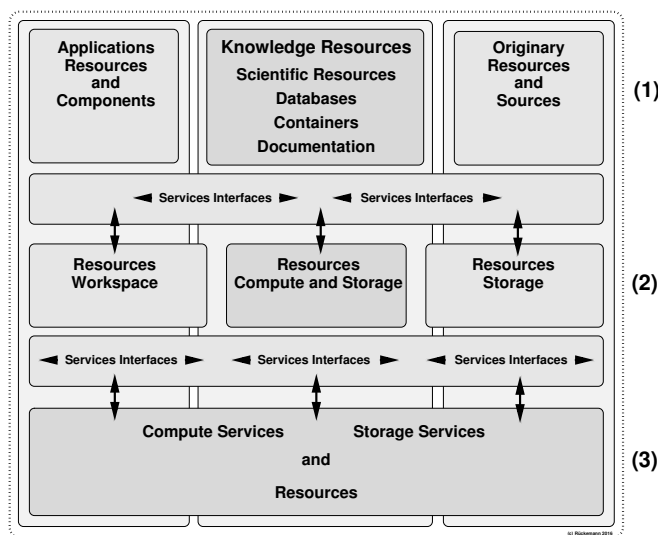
Applications Resources and Components

Knowledge Resources
Scientific Resources
Databases
Containers
Documentation

Originary Resources and Sources

(1)

Services Interfaces
Services Interfaces

Resources Workspace

Resources Compute and Storage

Resources Storage

(2)

Services Interfaces
Services Interfaces
Services Interfaces

Compute Services
Storage Services
and
Resources

(3)

(c) Rückemann 2016